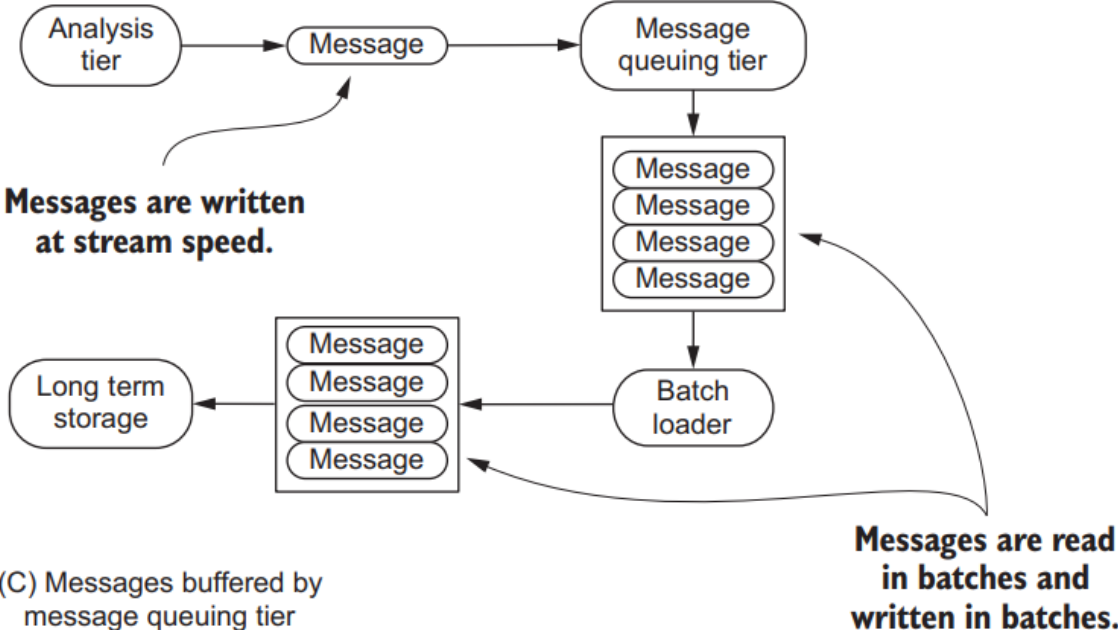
Analysis tier

Message

Message queuing tier

Messages are written at stream speed.

Message
Message
Message
Message

Message
Message
Message
Message

Long term storage

Batch loader

Messages are read in batches and written in batches.

(C) Messages buffered by message queuing tier